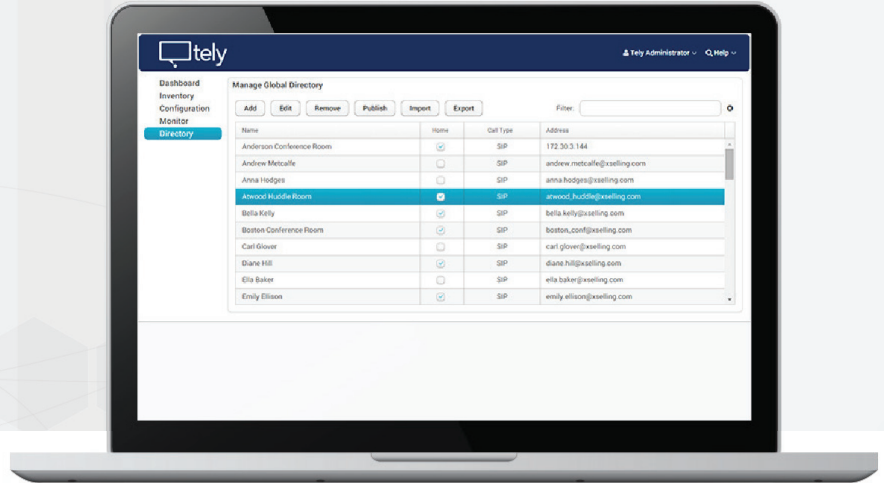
tely

Tely Administrator Help

Dashboard
Inventory
Configuration
Monitor
Directory

Manage Global Directory

Add Edit Remove Publish Import Export

Filter:

| Name | Home | Call Type | Address |
|---|---|---|---|
| Anderson Conference Room | ☑ | SIP | 172.30.3.144 |
| Andrew Metcalfe | ☑ | SIP | andrew.metcalfe@xselling.com |
| Anna Hodges | ☐ | SIP | anna.hodges@xselling.com |
| Atwood Huddle Room | ☑ | SIP | atwood_huddle@xselling.com |
| Bella Kelly | ☑ | SIP | bella.kelly@xselling.com |
| Boston Conference Room | ☑ | SIP | boston_conf@xselling.com |
| Carl Glover | ☐ | SIP | carl.glover@xselling.com |
| Diane Hill | ☑ | SIP | diane.hill@xselling.com |
| Ella Baker | ☐ | SIP | ella.baker@xselling.com |
| Emily Ellison | ☑ | SIP | emily.ellison@xselling.com |